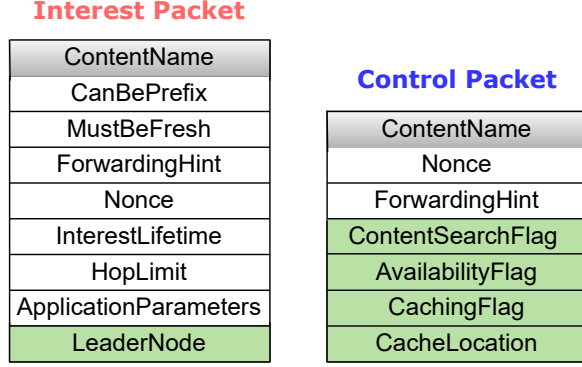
Interest Packet

| ContentName |
|---|
| CanBePrefix |
| MustBeFresh |
| ForwardingHint |
| Nonce |
| InterestLifetime |
| HopLimit |
| ApplicationParameters |
| LeaderNode |

Control Packet

| ContentName |
|---|
| Nonce |
| ForwardingHint |
| ContentSearchFlag |
| AvailabilityFlag |
| CachingFlag |
| CacheLocation |